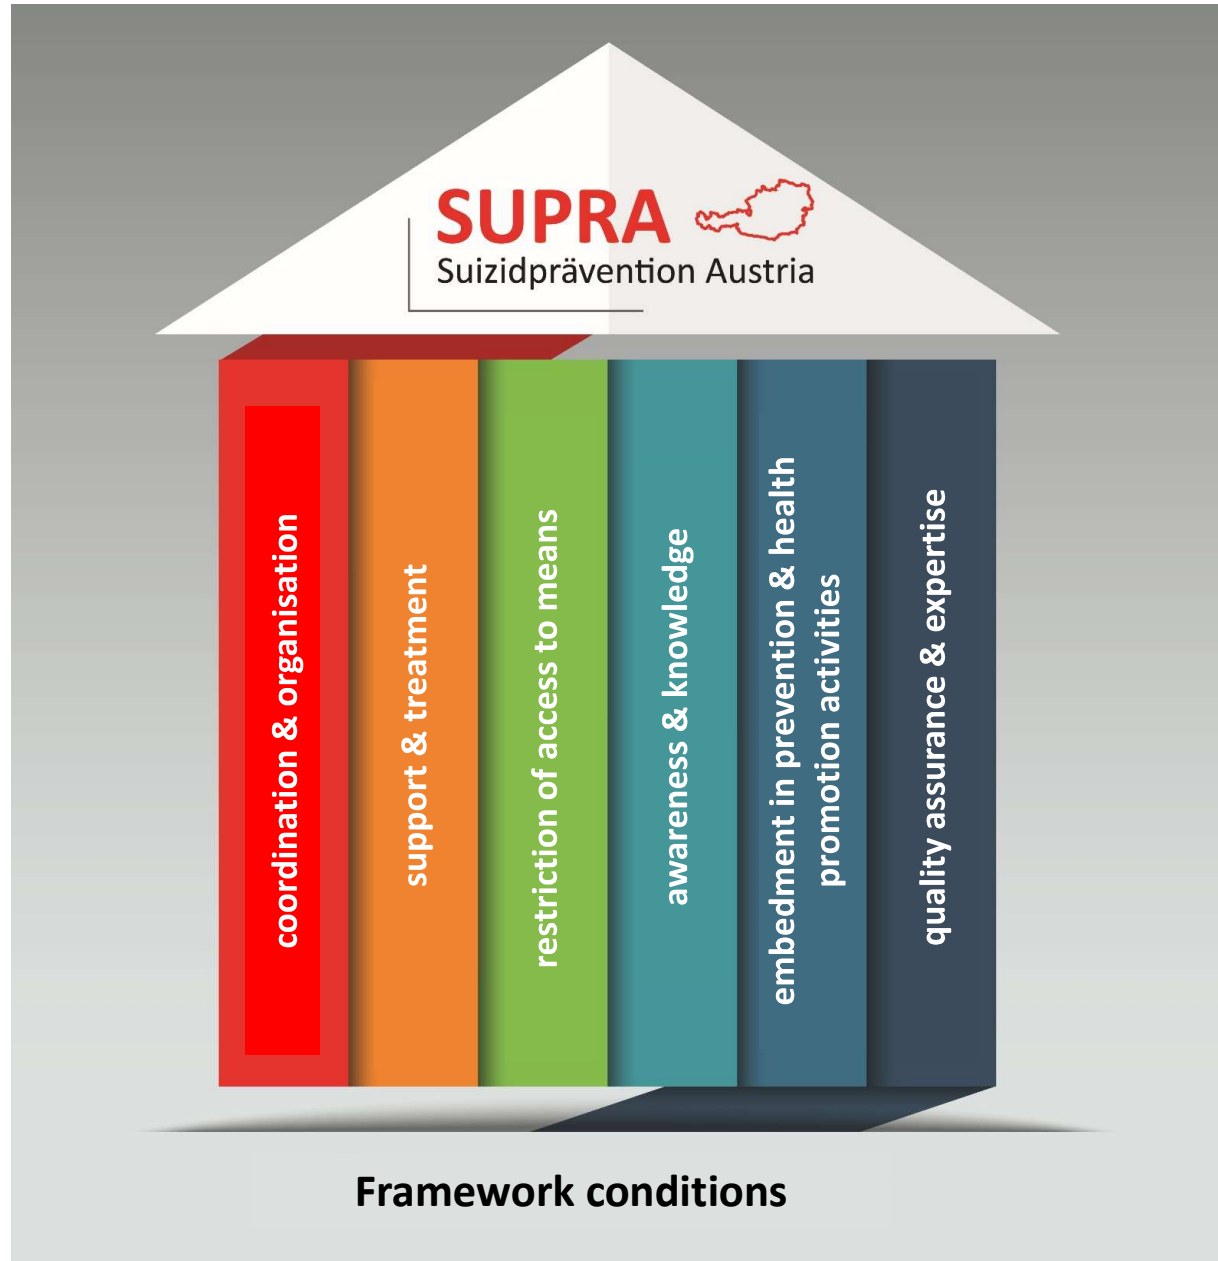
SUPRA
Suizidprävention Austria

coordination & organisation

support & treatment

restriction of access to means

awareness & knowledge

embedment in prevention & health promotion activities

quality assurance & expertise

Framework conditions